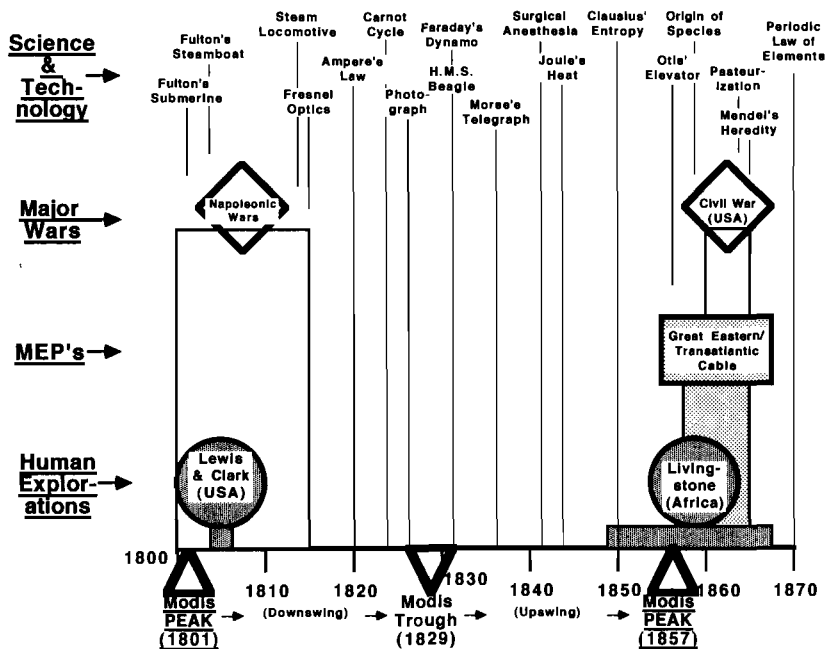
Science & Technology

Fulton's Steamboat
Fulton's Submarine
Steam Locomotive
Fresnel Optics
Carnot Cycle
Ampere's Law
Photograph
Faraday's Dynamo
H.M.S. Beagle
Morse's Telegraph
Surgical Anesthesia
Joule's Heat
Clausius' Entropy
Origin of Species
Otis' Elevator
Pasteurization
Mendel's Heredity
Periodic Law of Elements

Major Wars

Napoleonic Wars
Civil War (USA)

MEP's

Great Eastern/ Transatlantic Cable

Human Explorations

Lewis & Clark (USA)
Living-stone (Africa)

1800 1810 1820 1830 1840 1850 1860 1870

Modis PEAK (1801) (Downswing) Modis Trough (1829) (Upswing) Modis PEAK (1857)